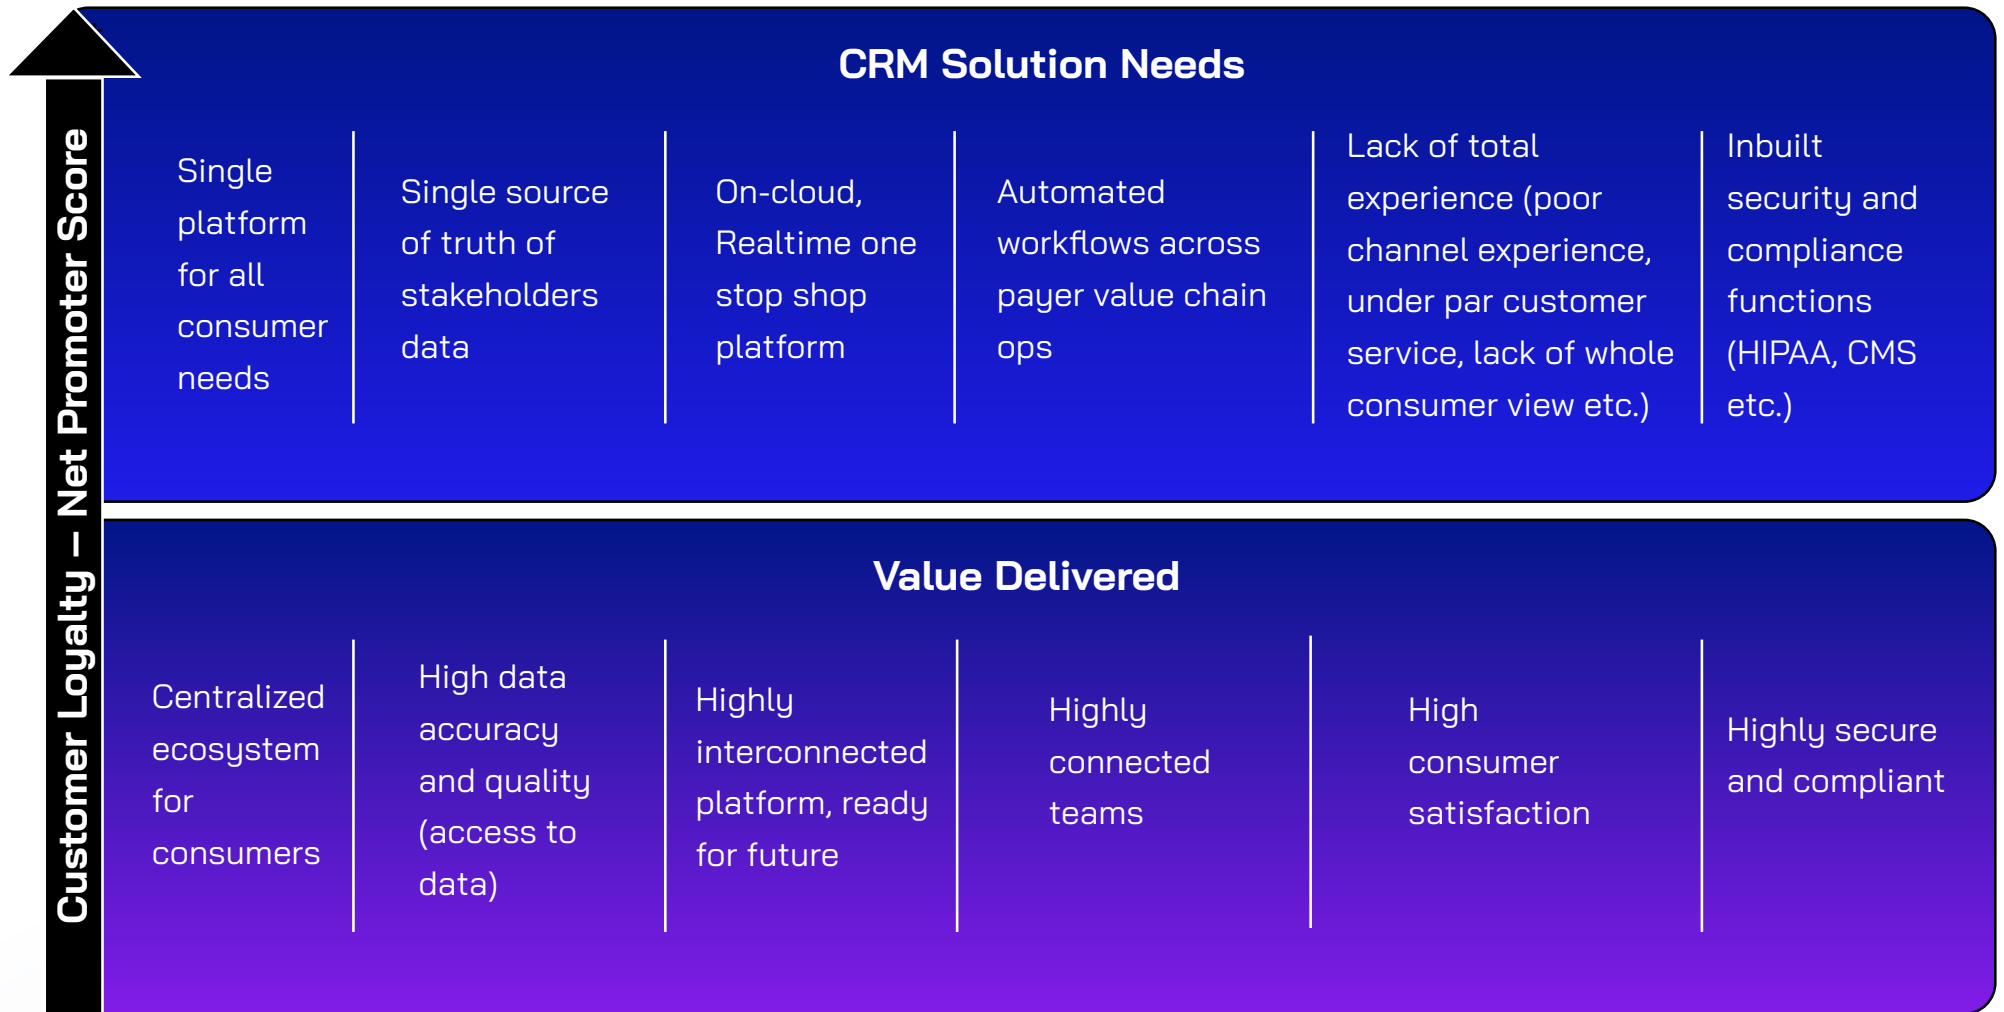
Customer Loyalty – Net Promoter Score

CRM Solution Needs

Single platform for all consumer needs

Single source of truth of stakeholders data

On-cloud, Realtime one stop shop platform

Automated workflows across payer value chain ops

Lack of total experience (poor channel experience, under par customer service, lack of whole consumer view etc.)

Inbuilt security and compliance functions (HIPAA, CMS etc.)

Value Delivered

Centralized ecosystem for consumers

High data accuracy and quality (access to data)

Highly interconnected platform, ready for future

Highly connected teams

High consumer satisfaction

Highly secure and compliant